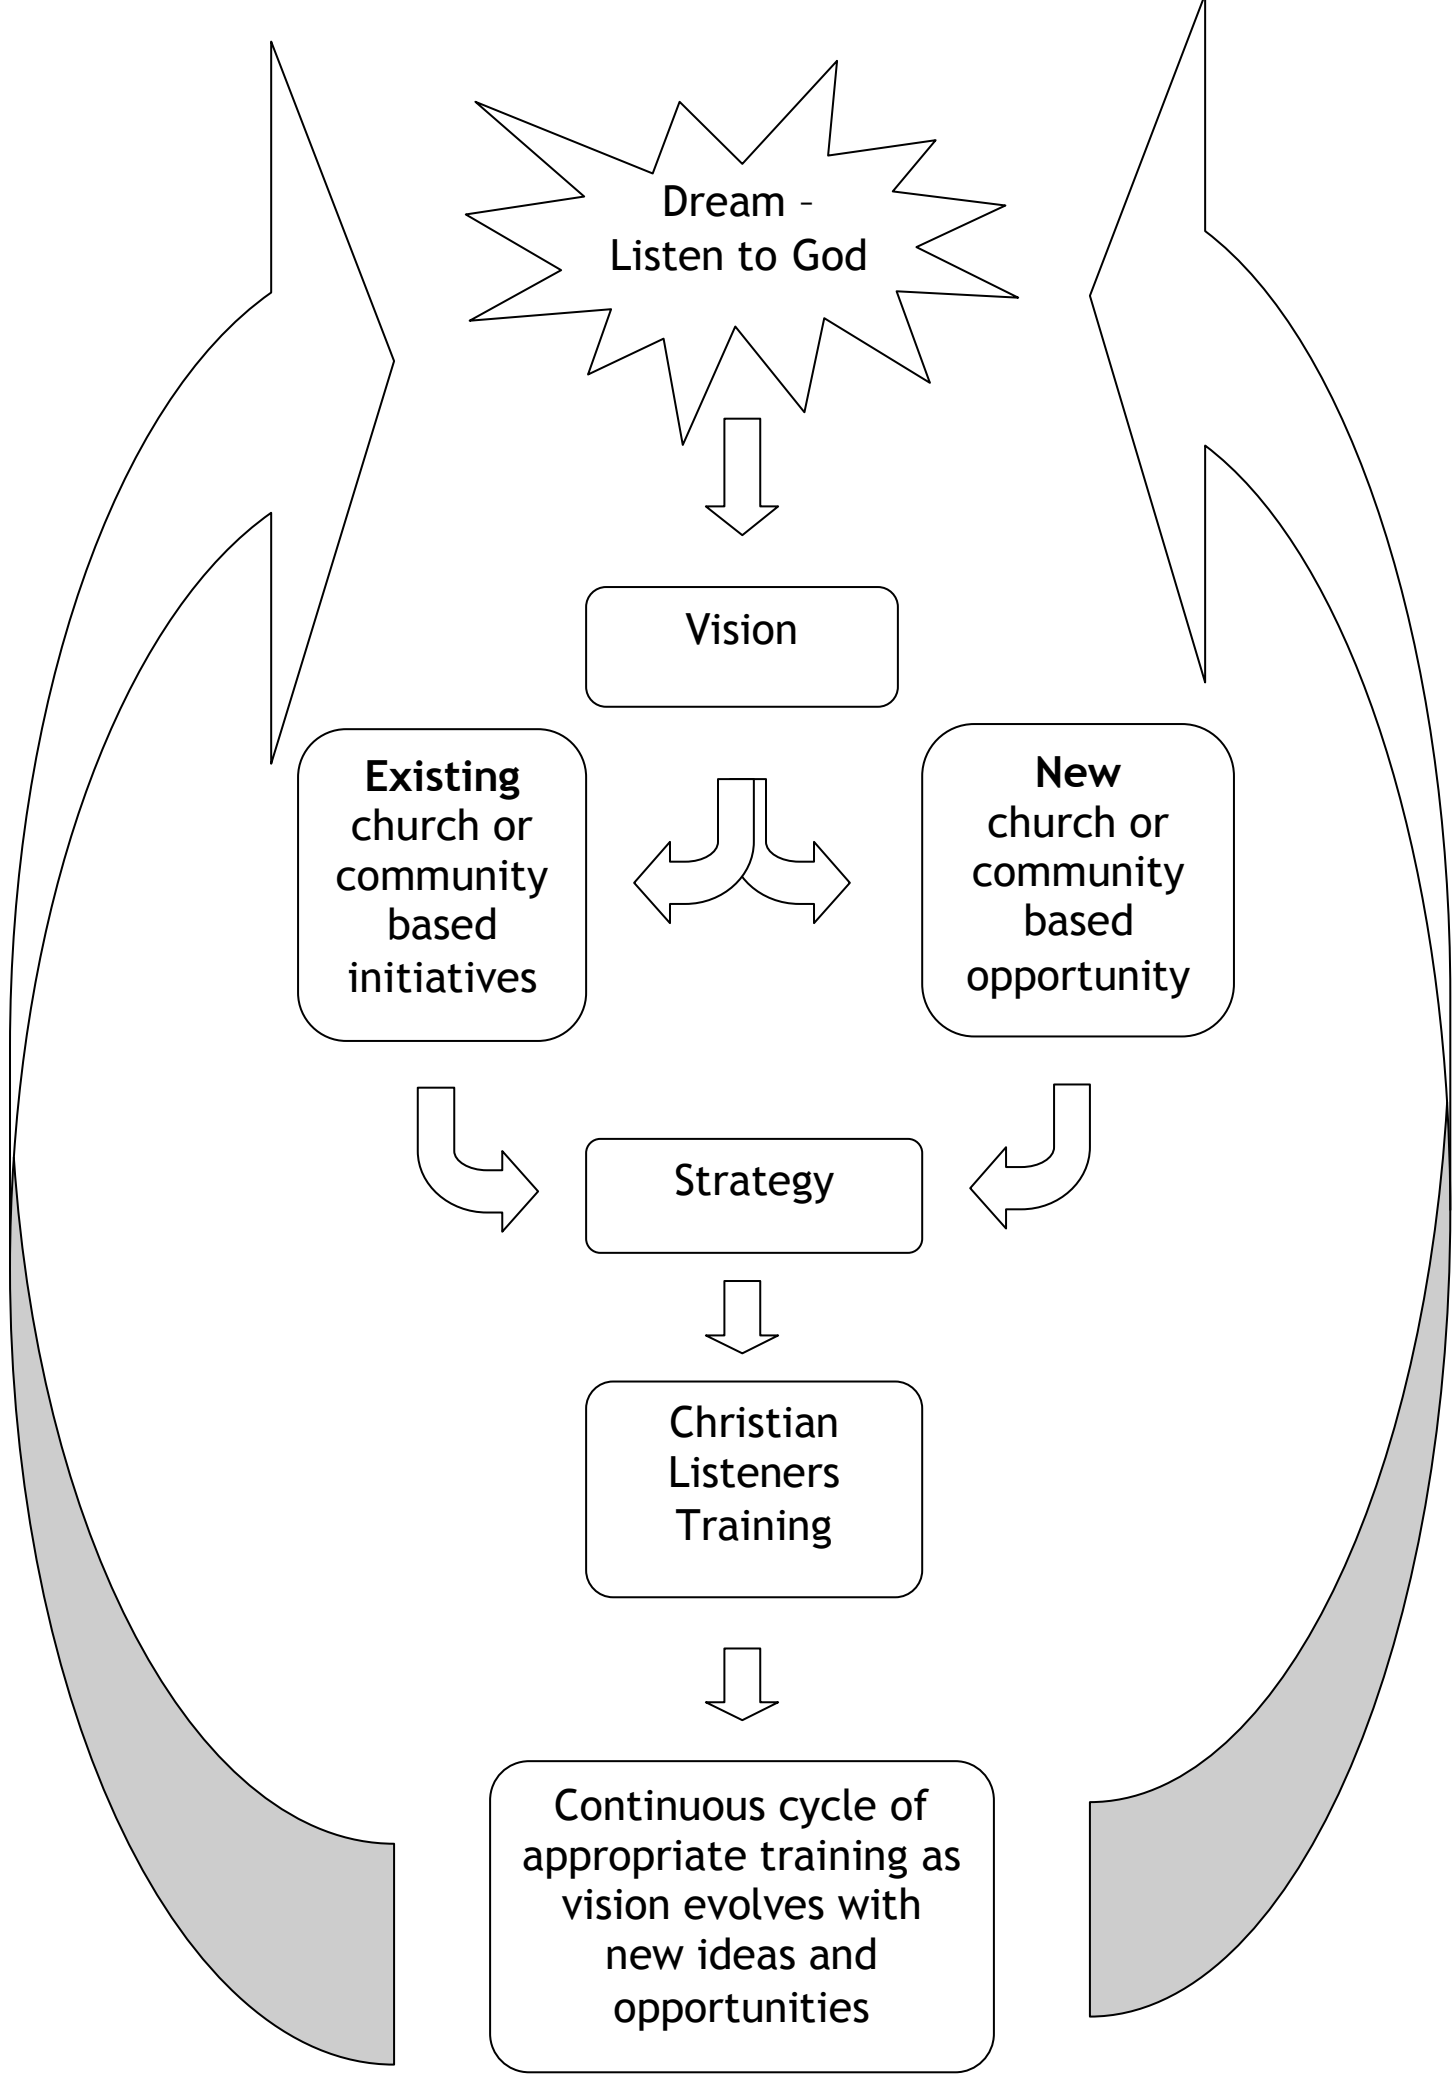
Dream – Listen to God

Vision

**Existing** church or community based initiatives

**New** church or community based opportunity

Strategy

Christian Listeners Training

Continuous cycle of appropriate training as vision evolves with new ideas and opportunities